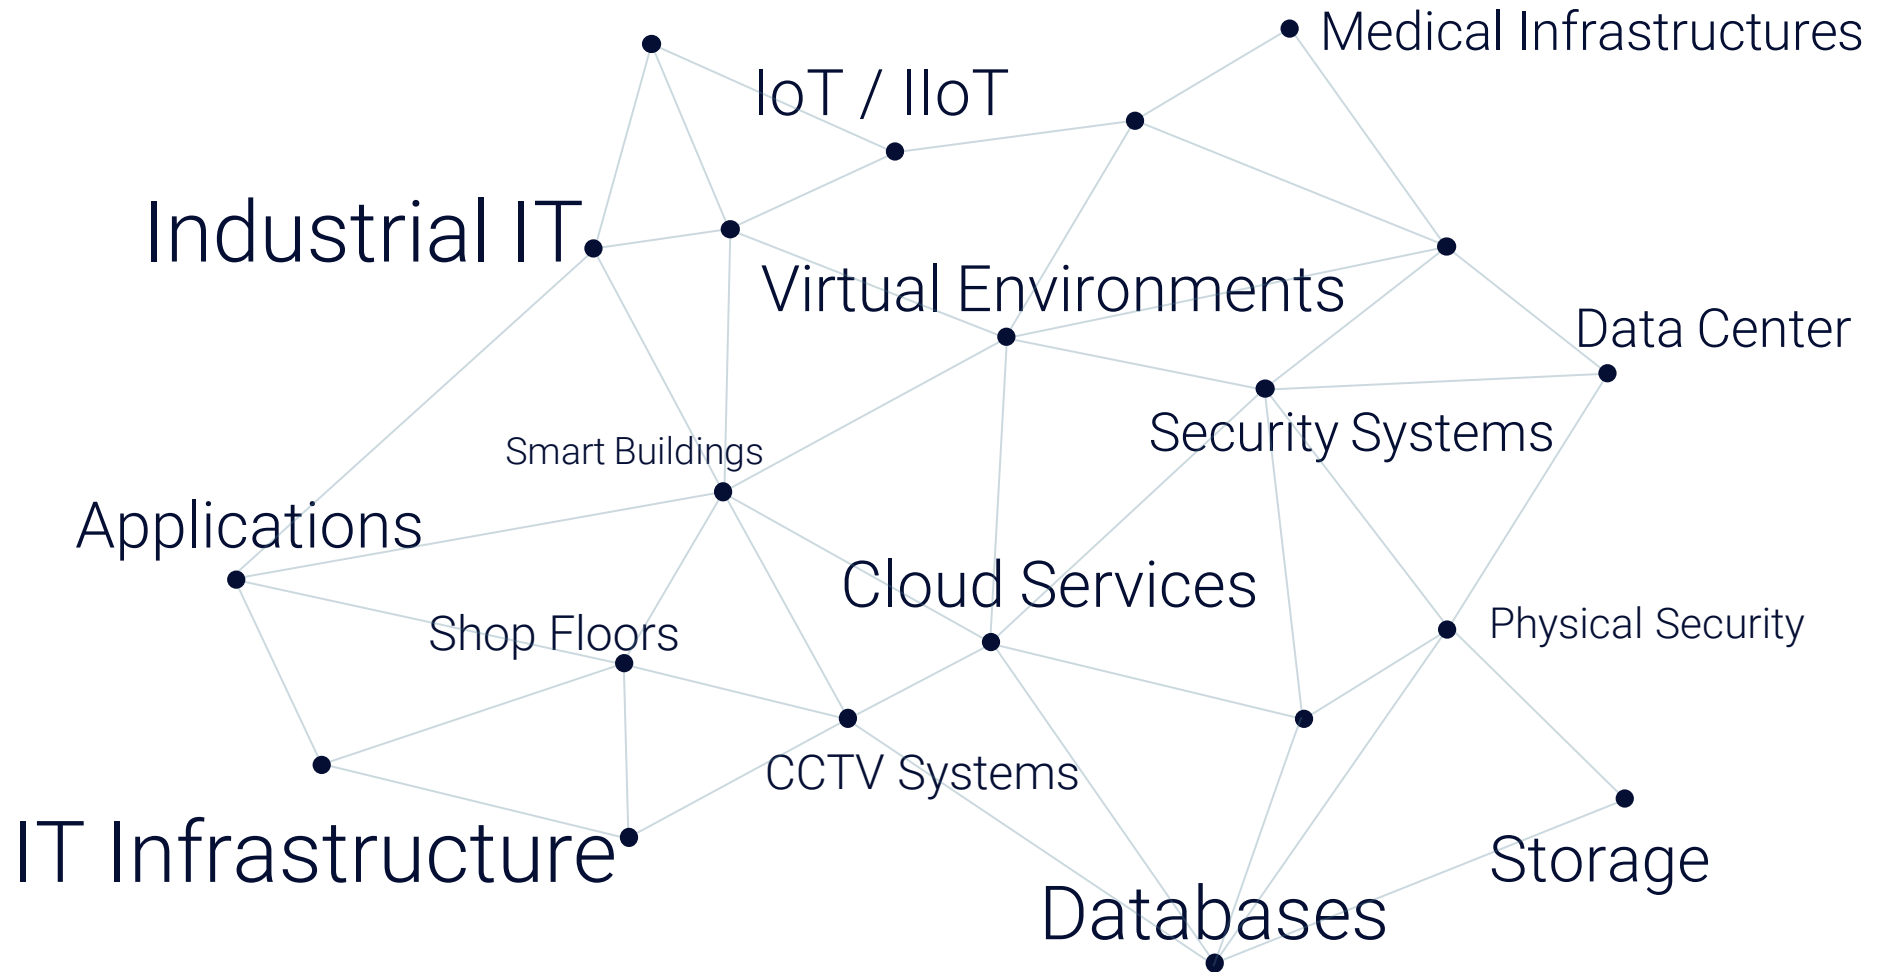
Medical Infrastructures

IoT / IIoT

Industrial IT

Virtual Environments

Data Center

Security Systems

Smart Buildings

Applications

Cloud Services

Shop Floors

Physical Security

CCTV Systems

IT Infrastructure

Storage

Databases